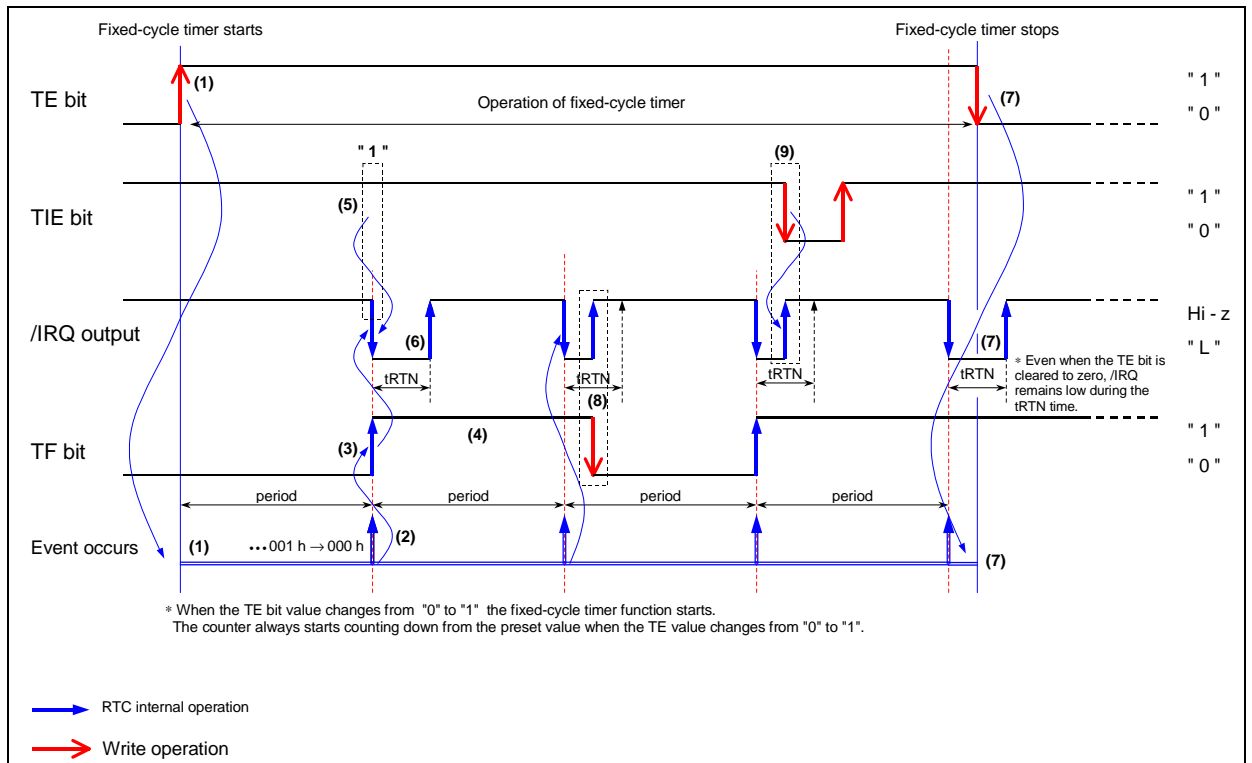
Fixed-cycle timer starts

Fixed-cycle timer stops

TE bit

(1)

Operation of fixed-cycle timer

(7)

" 1 "

" 0 "

" 1 "

(9)

TIE bit

(5)

" 1 "

" 0 "

/IRQ output

(6)

(7)

Hi - z

" L "

tRTN

tRTN

tRTN

tRTN

∗ Even when the TE bit is cleared to zero, /IRQ remains low during the tRTN time.

(8)

TF bit

(3)

(4)

" 1 "

" 0 "

period

period

period

period

Event occurs

(1)

$\cdots$001 h $\rightarrow$ 000 h

(2)

(7)

∗ When the TE bit value changes from "0" to "1" the fixed-cycle timer function starts.
The counter always starts counting down from the preset value when the TE value changes from "0" to "1".

RTC internal operation

Write operation